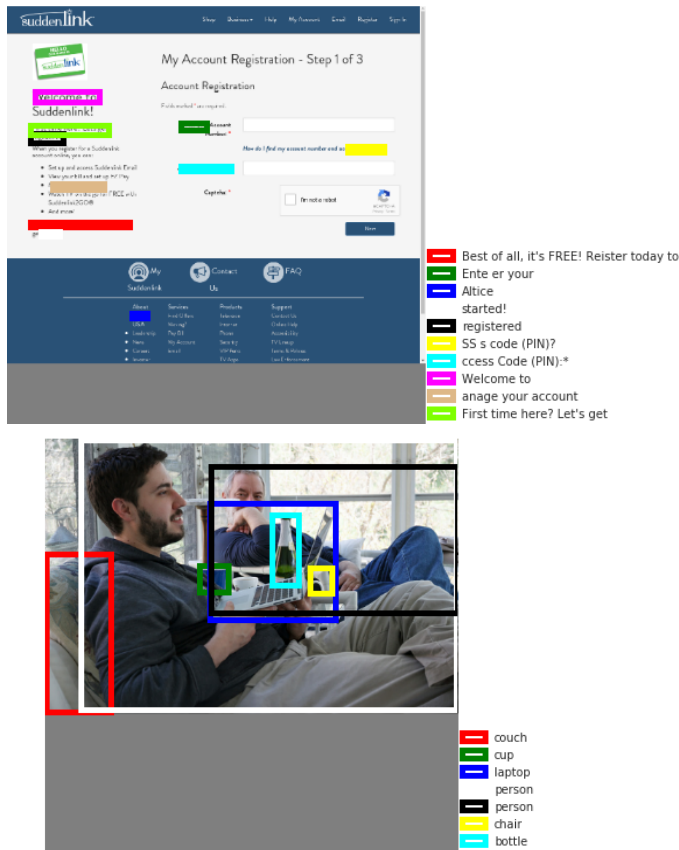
suddenlink

Shop Business Help My Account Email Register Sign In

HELLO my name is suddenlink

Suddenlink!

My Account Registration - Step 1 of 3

Account Registration

Fields marked * are required.

Account Number *

How do I find my account number and

When you register for a Suddenlink account online, you can:

- Set up and access Suddenlink Email
- View your bill and set up AutoPay
- Watch TV anywhere for FREE with Suddenlink2GO®
- And more!

Captcha *

I'm not a robot

Next

My Suddenlink

Contact Us

FAQ

About
Services
Products
Support

Best of all, it's FREE! Reister today to
Ente er your
Altice
started!
registered
SS s code (PIN)?
ccess Code (PIN):*
Welcome to
anage your account
First time here? Let's get

couch
cup
laptop
person
person
chair
bottle